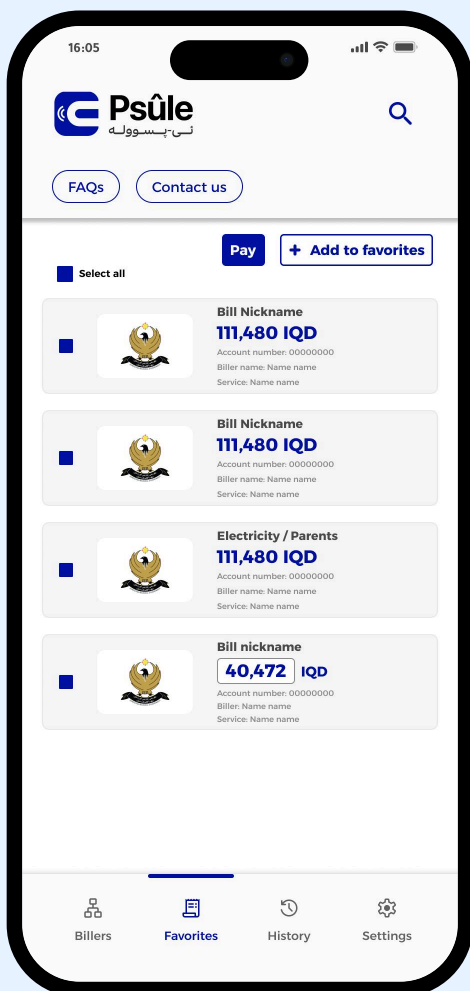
16:05

Psûle
نی-پسووڵە

FAQs
Contact us

Pay
+ Add to favorites

Select all

Bill Nickname
111,480 IQD
Account number: 00000000
Biller name: Name name
Service: Name name

Bill Nickname
111,480 IQD
Account number: 00000000
Biller name: Name name
Service: Name name

Electricity / Parents
111,480 IQD
Account number: 00000000
Biller name: Name name
Service: Name name

Bill nickname
40,472 IQD
Account number: 00000000
Biller: Name name
Service: Name name

Billers
Favorites
History
Settings